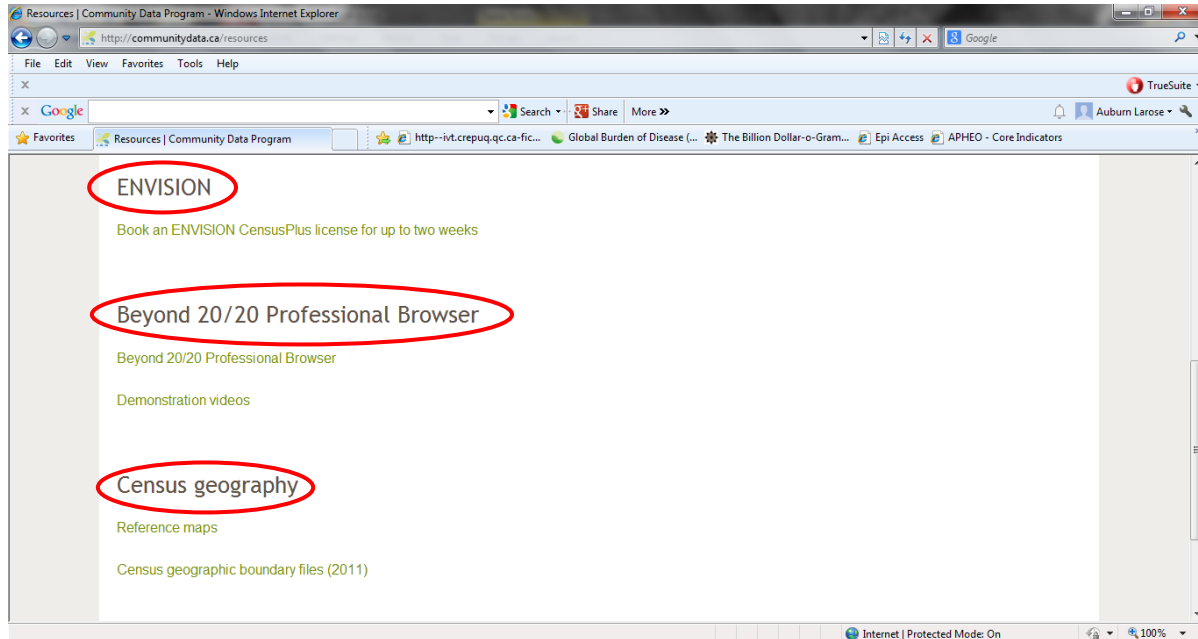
Resources | Community Data Program - Windows Internet Explorer

http://communitydata.ca/resources

Google

File Edit View Favorites Tools Help

TrueSuite

Google

Search · Share More »

Auburn Larose

Favorites | Resources | Community Data Program | http--ivt.crepuq.qc.ca-fic... | Global Burden of Disease (... | The Billion Dollar-o-Gram... | Epi Access | APHEO - Core Indicators

ENVISION

Book an ENVISION CensusPlus license for up to two weeks

Beyond 20/20 Professional Browser

Beyond 20/20 Professional Browser

Demonstration videos

Census geography

Reference maps

Census geographic boundary files (2011)

Internet | Protected Mode: On

100%